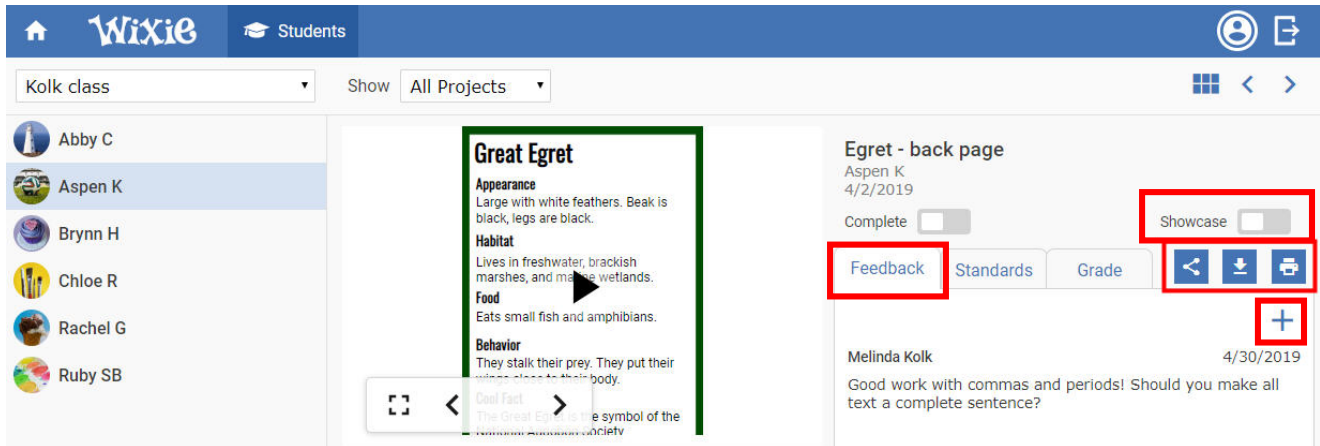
Wixie Students

Kolk class

Show All Projects

Abby C
Aspen K
Brynn H
Chloe R
Rachel G
Ruby SB

Great Egret

Appearance
Large with white feathers. Beak is black, legs are black.

Habitat
Lives in freshwater, brackish marshes, and ma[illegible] wetlands.

Food
Eats small fish and amphibians.

Behavior
They stalk their prey. They put their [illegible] body.

Cool Fact
The Great E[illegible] the symbol of the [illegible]

Egret - back page
Aspen K
4/2/2019

Complete

Showcase

Feedback Standards Grade

+

Melinda Kolk 4/30/2019
Good work with commas and periods! Should you make all text a complete sentence?